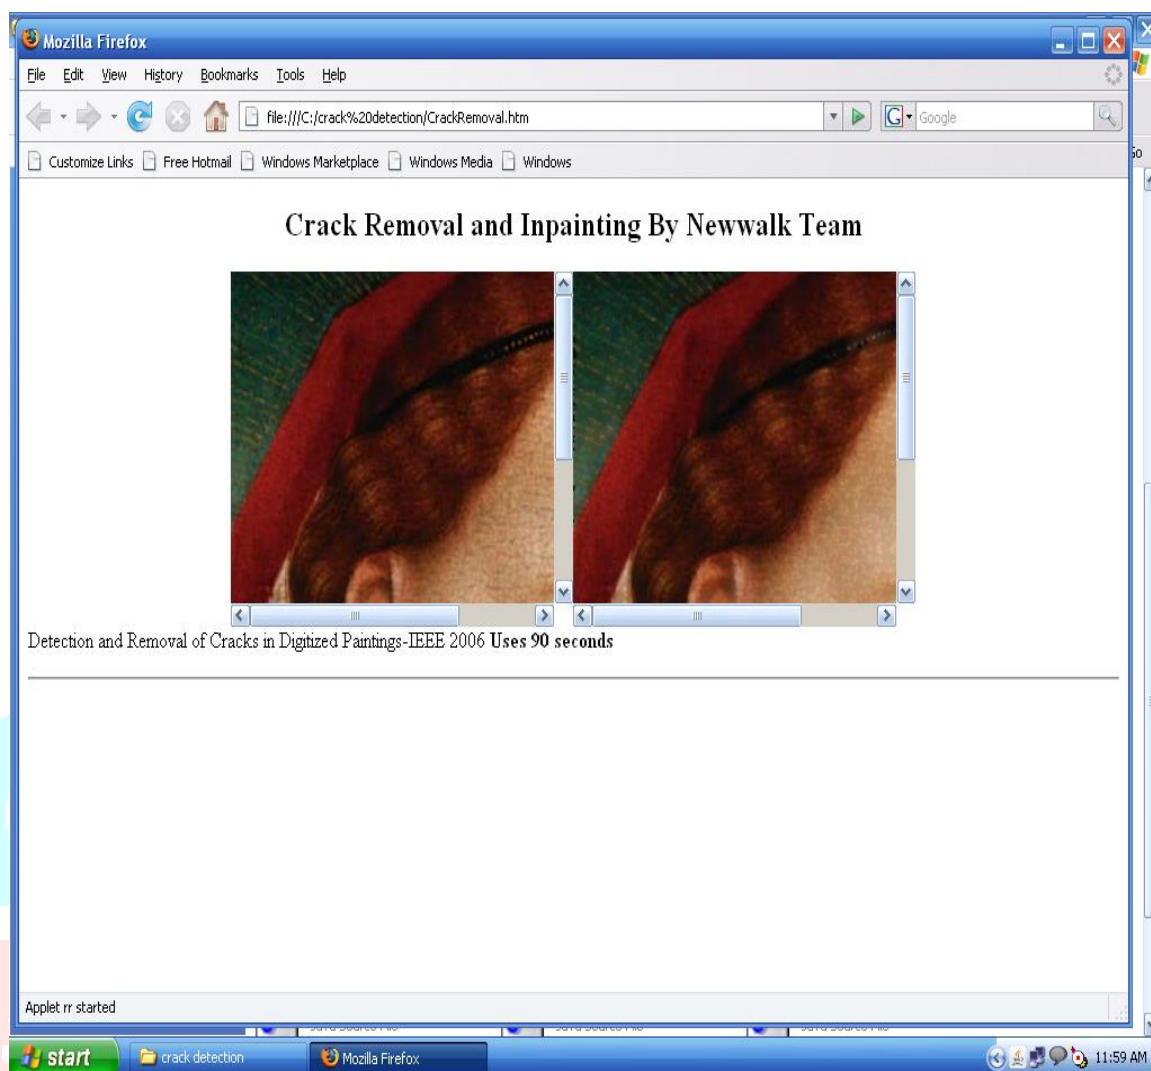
Mozilla Firefox

File Edit View History Bookmarks Tools Help

file:///C:/crack%20detection/CrackRemoval.htm

Google

Customize Links Free Hotmail Windows Marketplace Windows Media Windows

Crack Removal and Inpainting By Newwalk Team

Detection and Removal of Cracks in Digitized Paintings-IEEE 2006 **Uses 90 seconds**

Applet rr started

start crack detection Mozilla Firefox 11:59 AM